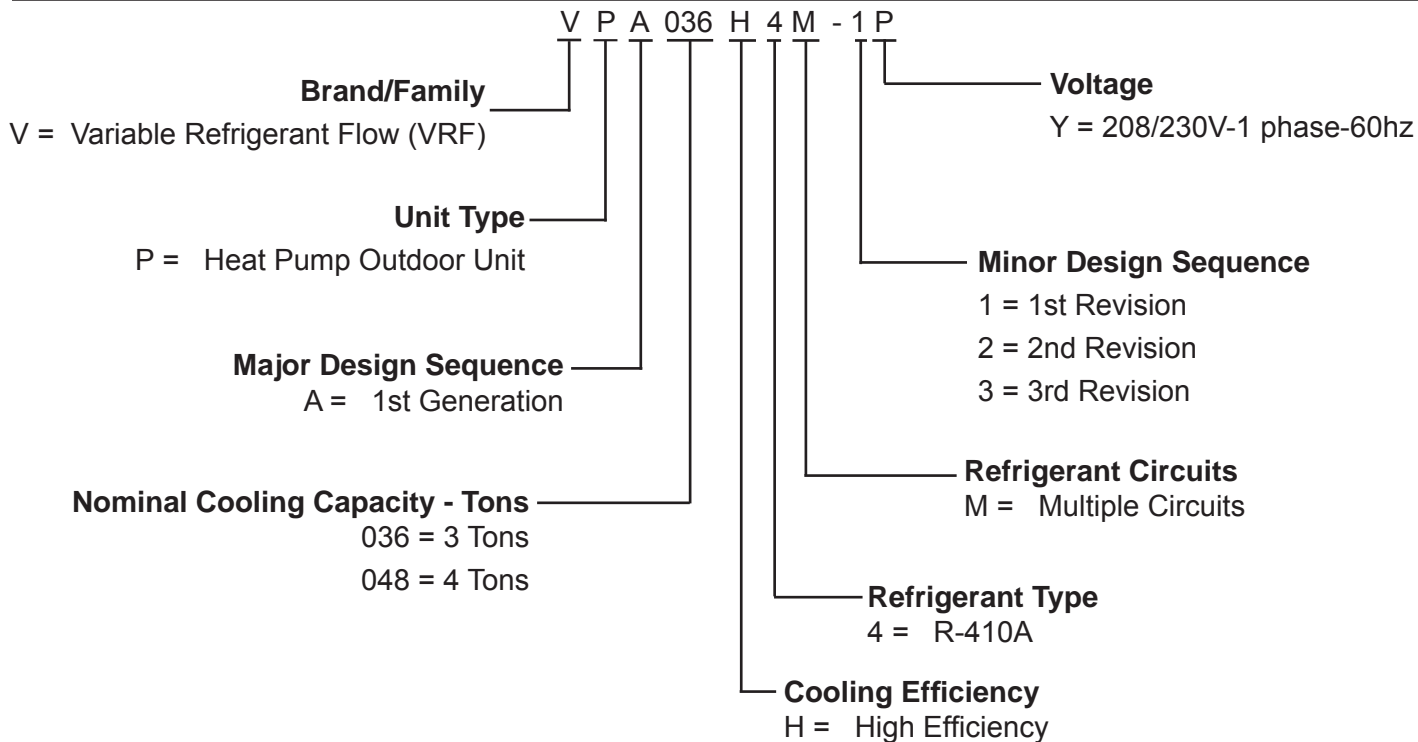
V P A 036 H 4 M - 1 P

Voltage
Y = 208/230V-1 phase-60hz

Brand/Family
V = Variable Refrigerant Flow (VRF)

Unit Type
P = Heat Pump Outdoor Unit

Minor Design Sequence
1 = 1st Revision
2 = 2nd Revision
3 = 3rd Revision

Major Design Sequence
A = 1st Generation

Refrigerant Circuits
M = Multiple Circuits

Nominal Cooling Capacity - Tons
036 = 3 Tons
048 = 4 Tons

Refrigerant Type
4 = R-410A

Cooling Efficiency
H = High Efficiency